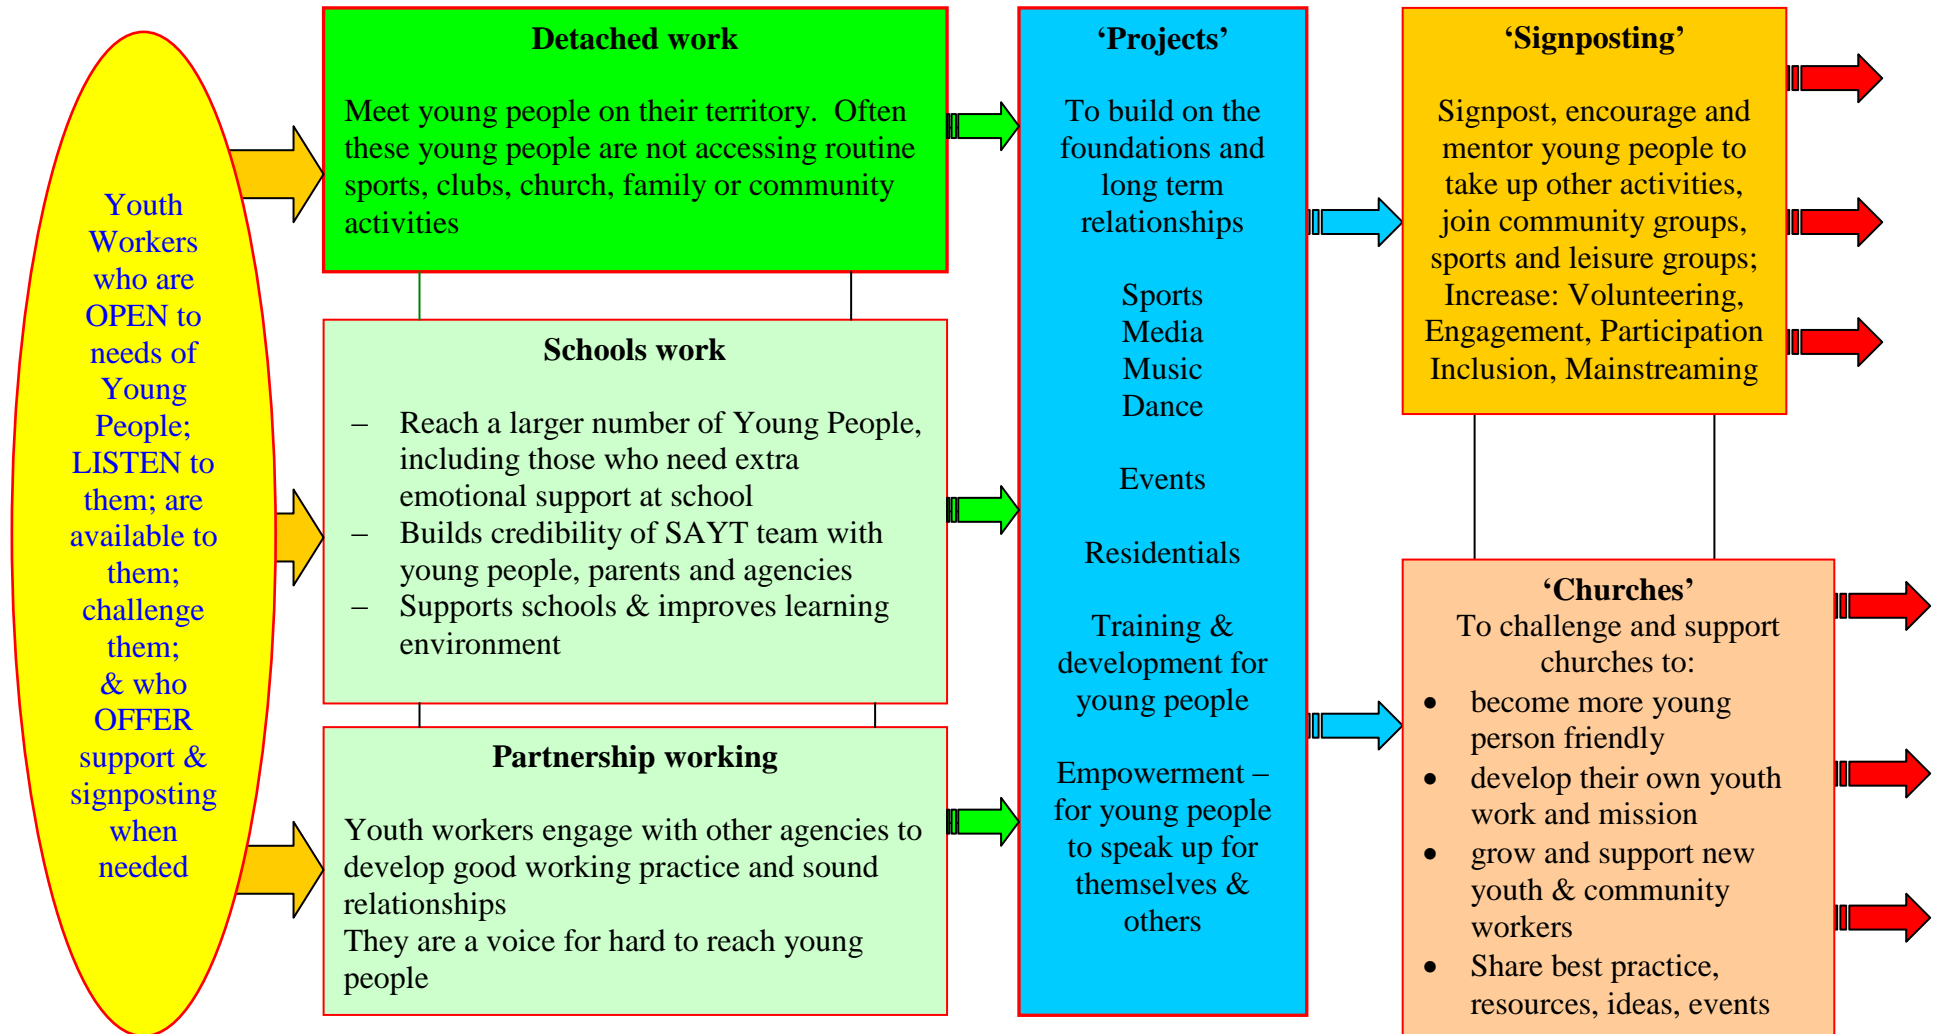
Youth Workers who are OPEN to needs of Young People; LISTEN to them; are available to them; challenge them; & who OFFER support & signposting when needed

**Detached work**

Meet young people on their territory. Often these young people are not accessing routine sports, clubs, church, family or community activities

**Schools work**

– Reach a larger number of Young People, including those who need extra emotional support at school
– Builds credibility of SAYT team with young people, parents and agencies
– Supports schools & improves learning environment

**Partnership working**

Youth workers engage with other agencies to develop good working practice and sound relationships
They are a voice for hard to reach young people

**'Projects'**

To build on the foundations and long term relationships

Sports
Media
Music
Dance

Events

Residentials

Training & development for young people

Empowerment – for young people to speak up for themselves & others

**'Signposting'**

Signpost, encourage and mentor young people to take up other activities, join community groups, sports and leisure groups;
Increase: Volunteering, Engagement, Participation Inclusion, Mainstreaming

**'Churches'**
To challenge and support churches to:
• become more young person friendly
• develop their own youth work and mission
• grow and support new youth & community workers
• Share best practice, resources, ideas, events